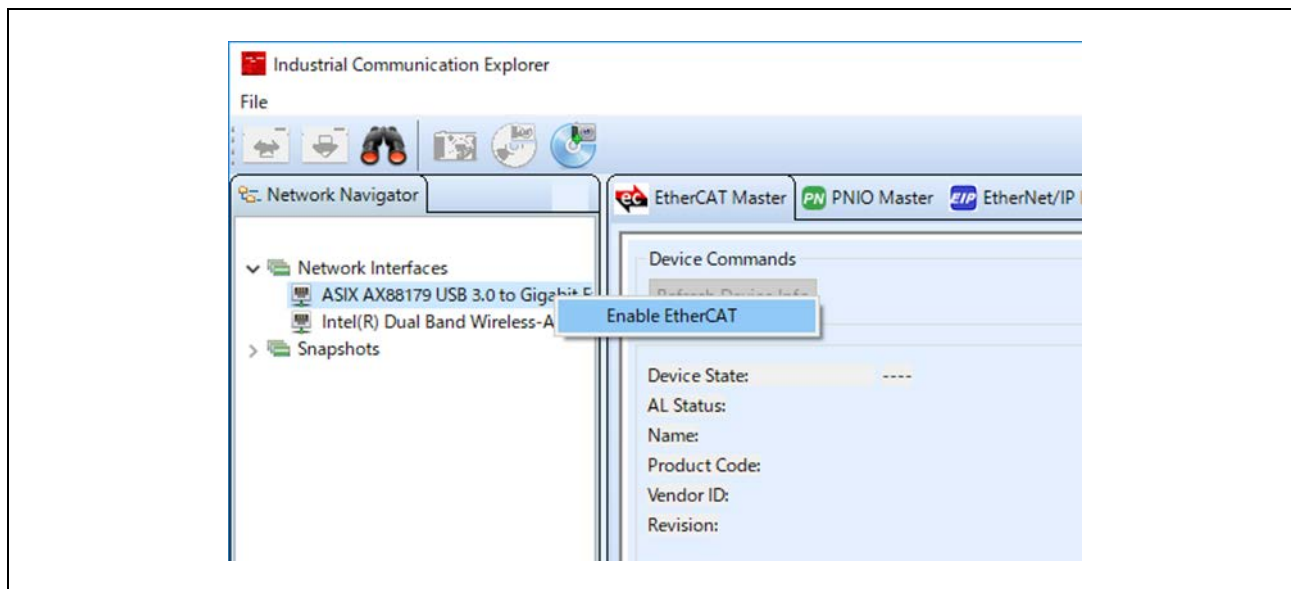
Industrial Communication Explorer

File

Network Navigator

Network Interfaces

ASIX AX88179 USB 3.0 to Gigabit E

Intel(R) Dual Band Wireless-A

Snapshots

Enable EtherCAT

EtherCAT Master

PNIO Master

EtherNet/IP

Device Commands

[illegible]

Device State: ----

AL Status:

Name:

Product Code:

Vendor ID:

Revision: